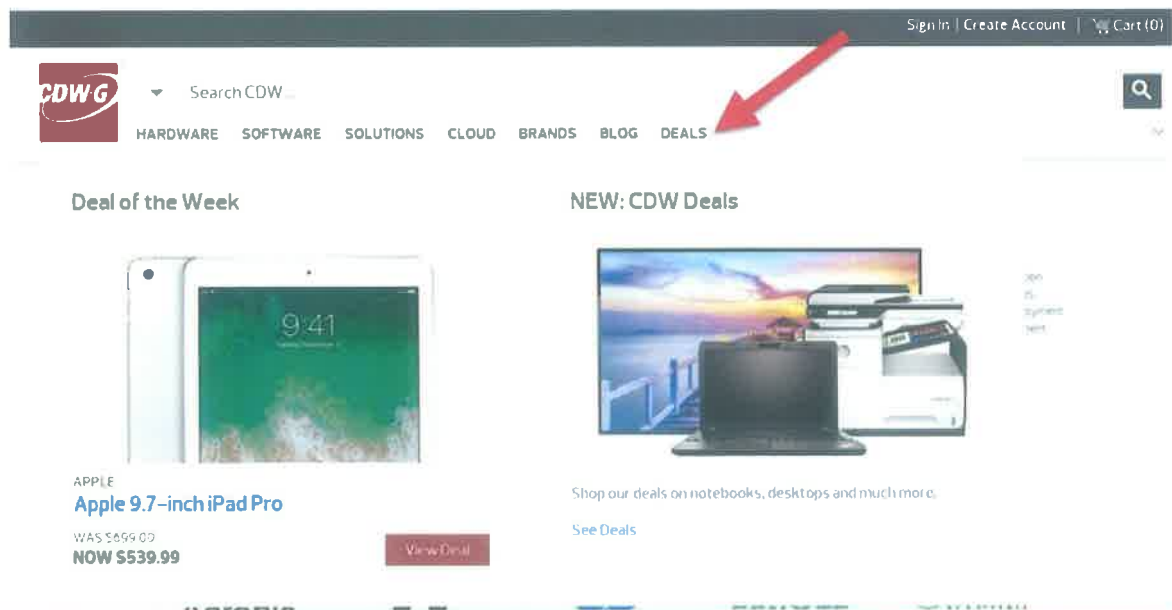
Sign In | Create Account | Cart (0)

CDW·G

Search CDW...

HARDWARE SOFTWARE SOLUTIONS CLOUD BRANDS BLOG DEALS

Deal of the Week

9:41

APPLE

Apple 9.7-inch iPad Pro

WAS $699.00
NOW $539.99

View Deal

NEW: CDW Deals

Shop our deals on notebooks, desktops and much more.

See Deals